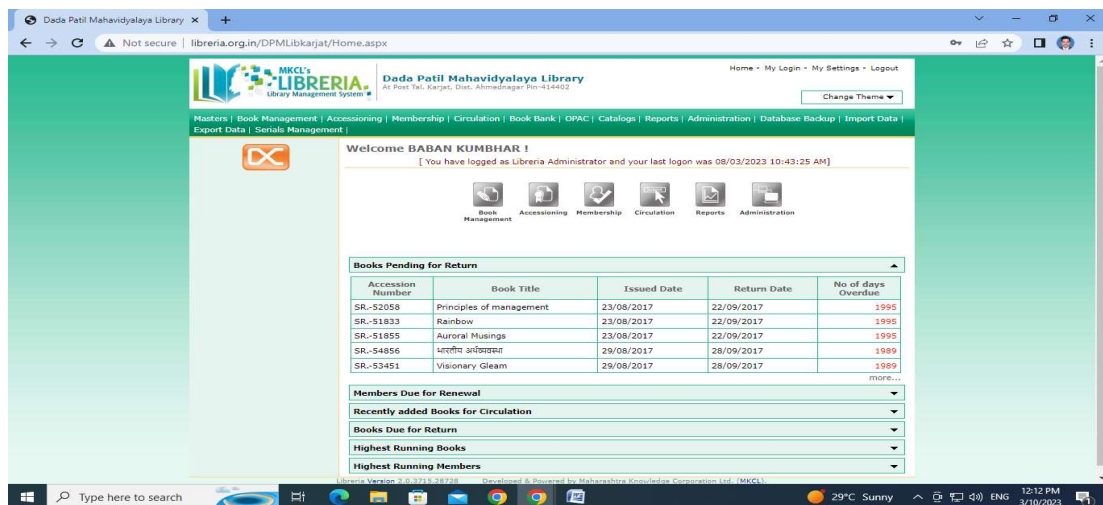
Dada Patil Mahavidyalaya Library ×

Not secure | libreria.org.in/DPMLibkarjat/Home.aspx

MKCL's LIBRERIA Library Management System

Dada Patil Mahavidyalaya Library
At Post Tal. Karjat, Dist. Ahmednagar Pin-414402

Home • My Login • My Settings • Logout

Change Theme

Masters | Book Management | Accessioning | Membership | Circulation | Book Bank | OPAC | Catalogs | Reports | Administration | Database Backup | Import Data | Export Data | Serials Management |

Welcome BABAN KUMBHAR !
[ You have logged as Libreria Administrator and your last logon was 08/03/2023 10:43:25 AM]

Book Management Accessioning Membership Circulation Reports Administration

Books Pending for Return

| Accession Number | Book Title | Issued Date | Return Date | No of days Overdue |
|---|---|---|---|---|
| SR.-52058 | Principles of management | 23/08/2017 | 22/09/2017 | 1995 |
| SR.-51833 | Rainbow | 23/08/2017 | 22/09/2017 | 1995 |
| SR.-51855 | Auroral Musings | 23/08/2017 | 22/09/2017 | 1995 |
| SR.-54856 | भारतीय अर्थव्यवस्था | 29/08/2017 | 28/09/2017 | 1989 |
| SR.-53451 | Visionary Gleam | 29/08/2017 | 28/09/2017 | 1989 |

more...

Members Due for Renewal

Recently added Books for Circulation

Books Due for Return

Highest Running Books

Highest Running Members

Libreria Version 2.0.3715.28728 Developed & Powered by Maharashtra Knowledge Corporation Ltd. (MKCL).

Type here to search

29°C Sunny ENG 12:12 PM 3/10/2023